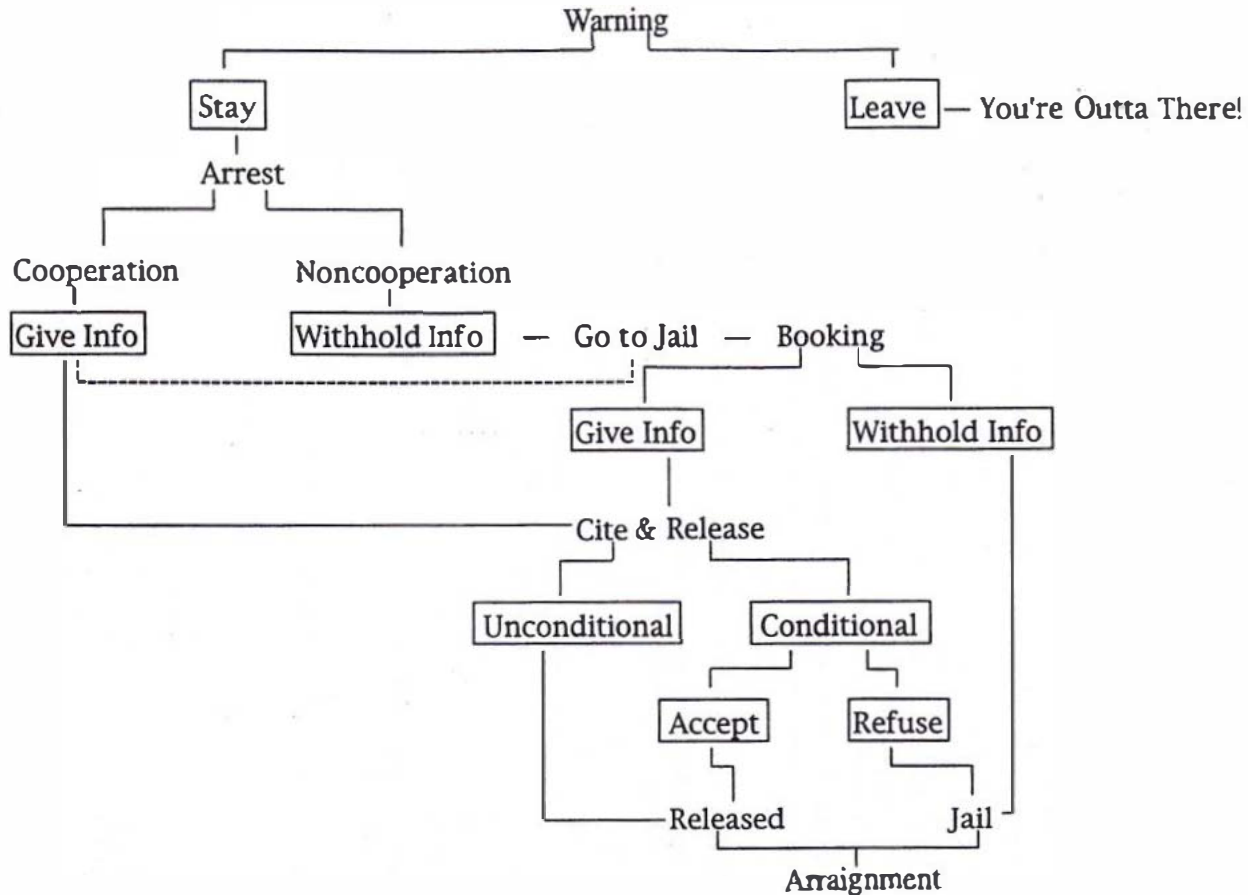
Warning

Stay

Leave — You're Outta There!

Arrest

Cooperation

Noncooperation

Give Info

Withhold Info — Go to Jail — Booking

Give Info

Withhold Info

Cite & Release

Unconditional

Conditional

Accept

Refuse

Released

Jail

Arraignment